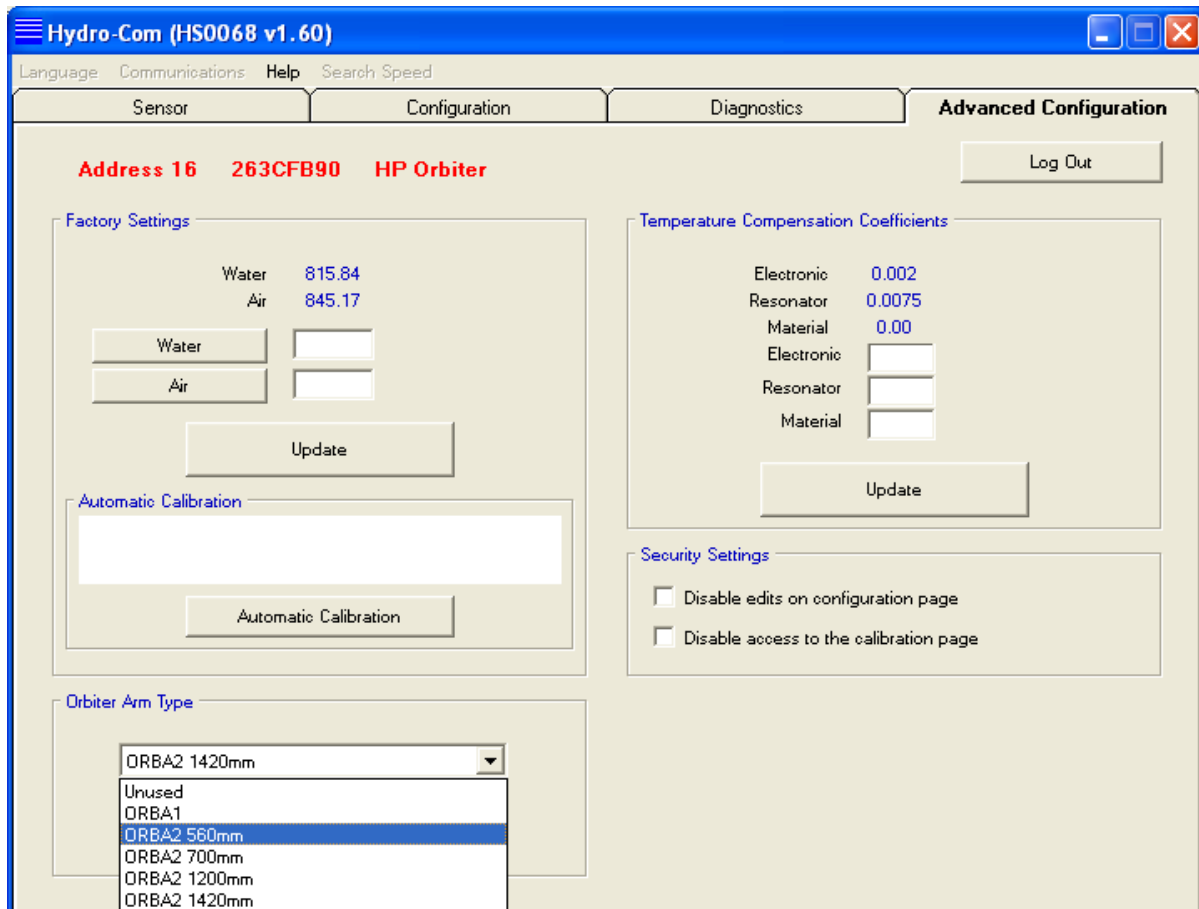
Hydro-Com (HS0068 v1.60)

Language Communications Help Search Speed

Sensor Configuration Diagnostics Advanced Configuration

Address 16 263CFB90 HP Orbiter

Log Out

Factory Settings

Water 815.84
Air 845.17

Water
Air

Update

Automatic Calibration

Automatic Calibration

Temperature Compensation Coefficients

Electronic 0.002
Resonator 0.0075
Material 0.00
Electronic
Resonator
Material

Update

Security Settings

Disable edits on configuration page
Disable access to the calibration page

Orbiter Arm Type

ORBA2 1420mm

Unused
ORBA1
ORBA2 560mm
ORBA2 700mm
ORBA2 1200mm
ORBA2 1420mm